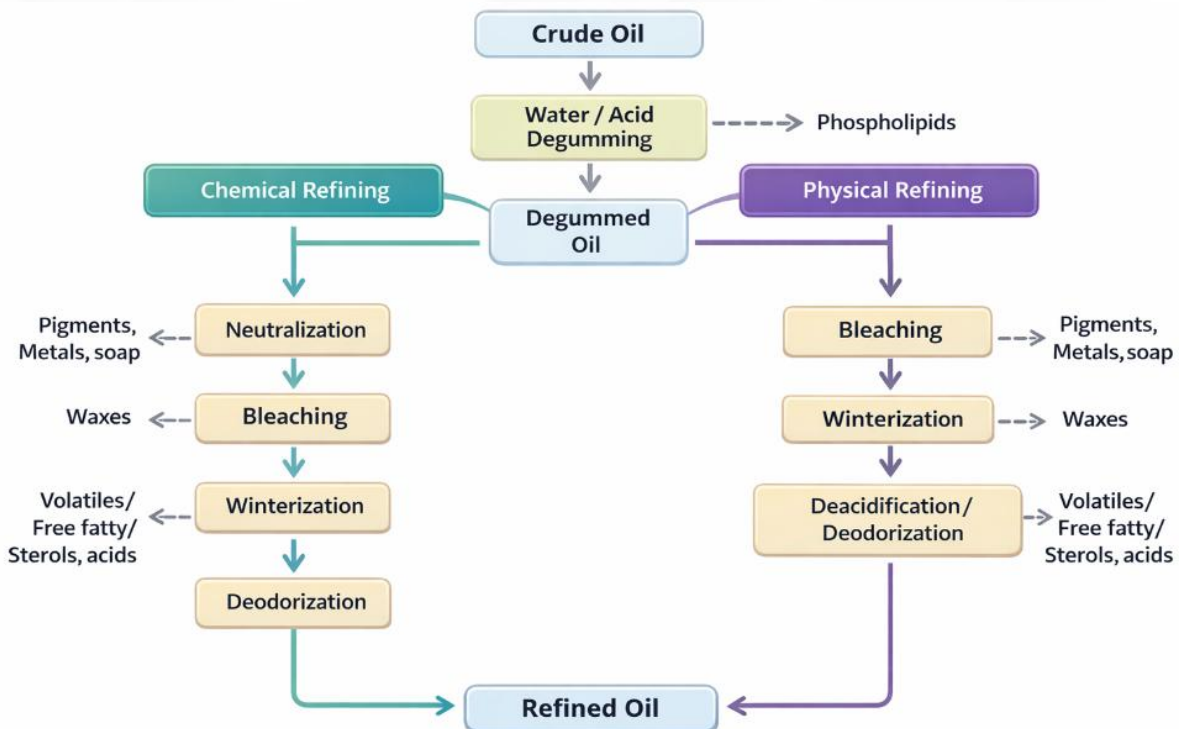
Crude Oil

Water / Acid Degumming

Phospholipids

Chemical Refining

Degummed Oil

Physical Refining

Pigments, Metals, soap

Neutralization

Waxes

Bleaching

Volatiles/ Free fatty/ Sterols, acids

Winterization

Deodorization

Bleaching

Pigments, Metals, soap

Winterization

Waxes

Deacidification/ Deodorization

Volatiles/ Free fatty/ Sterols, acids

Refined Oil